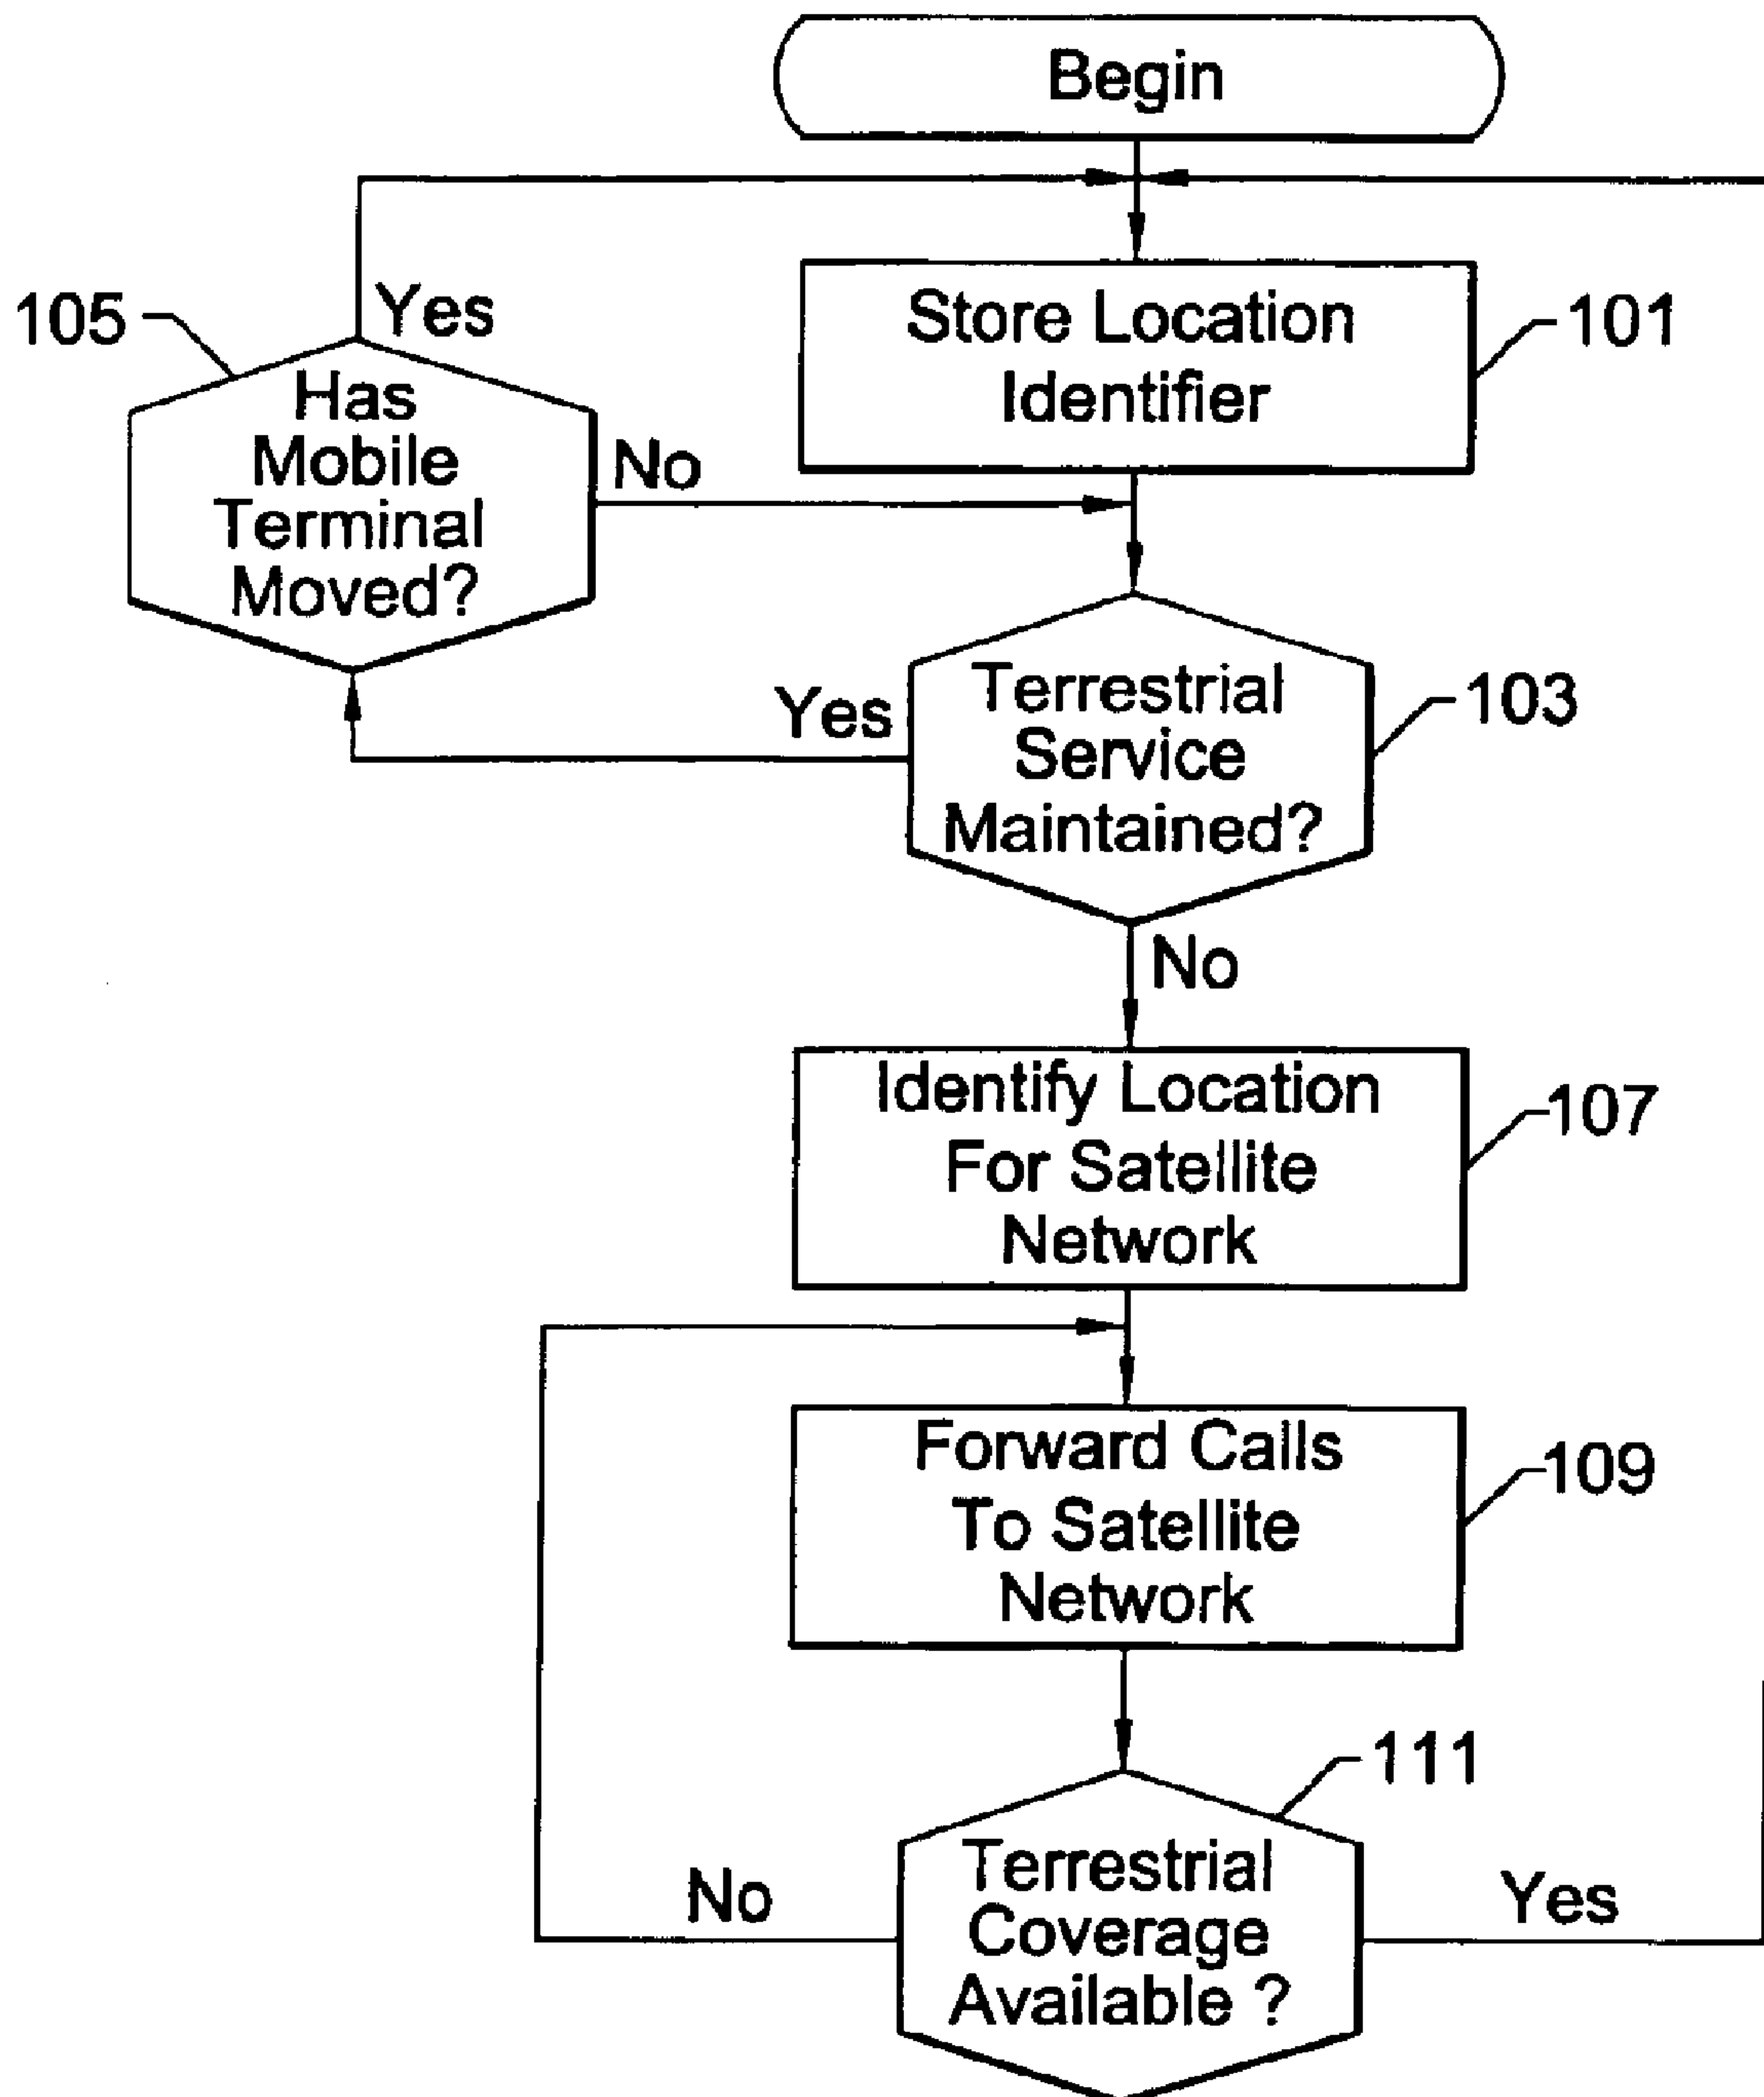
Begin

105

Yes

Has Mobile Terminal Moved?

No

Store Location Identifier

101

Yes

Terrestrial Service Maintained?

103

No

Identify Location For Satellite Network

107

Forward Calls To Satellite Network

109

111

No

Terrestrial Coverage Available ?

Yes